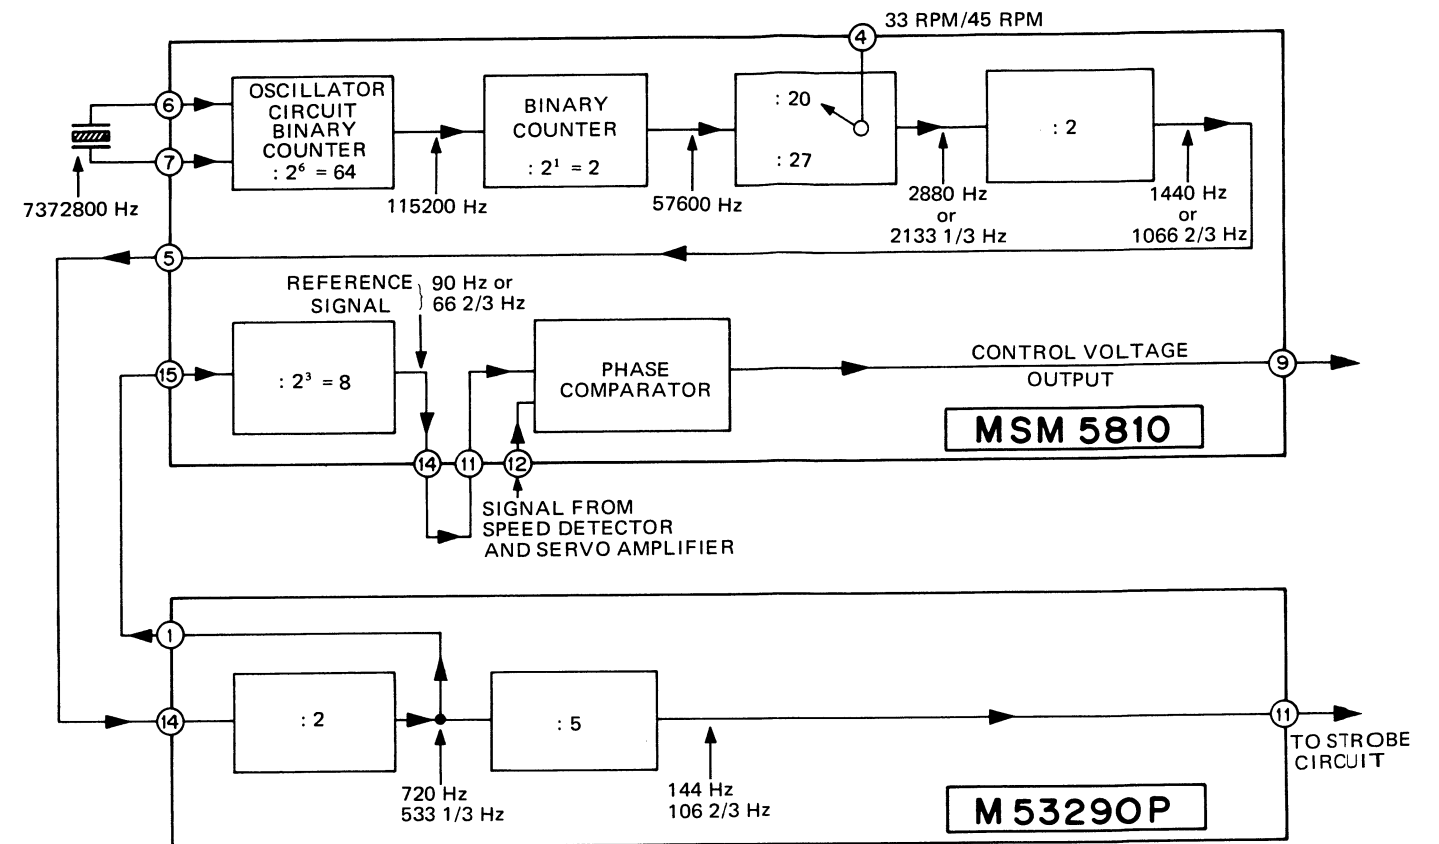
4 33 RPM/45 RPM

6

7

7372800 Hz

OSCILLATOR CIRCUIT BINARY COUNTER $: 2^6 = 64$

115200 Hz

BINARY COUNTER $: 2^1 = 2$

57600 Hz

: 20

: 27

2880 Hz or 2133 1/3 Hz

: 2

1440 Hz or 1066 2/3 Hz

5

REFERENCE SIGNAL

90 Hz or 66 2/3 Hz

15

$: 2^3 = 8$

PHASE COMPARATOR

CONTROL VOLTAGE OUTPUT

9

MSM 5810

14 11 12

SIGNAL FROM SPEED DETECTOR AND SERVO AMPLIFIER

1

14

: 2

: 5

720 Hz 533 1/3 Hz

144 Hz 106 2/3 Hz

11

TO STROBE CIRCUIT

M 53290P